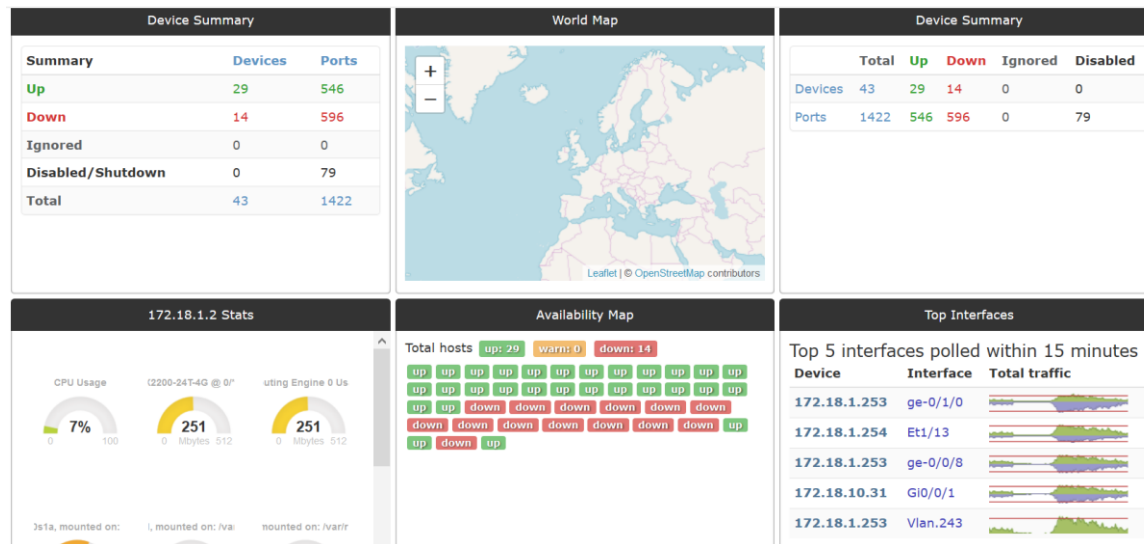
Device Summary

| Summary | Devices | Ports |
|---|---|---|
| Up | 29 | 546 |
| Down | 14 | 596 |
| Ignored | 0 | 0 |
| Disabled/Shutdown | 0 | 79 |
| Total | 43 | 1422 |

World Map

+
−

Leaflet | © OpenStreetMap contributors

Device Summary

| | Total | Up | Down | Ignored | Disabled |
|---|---|---|---|---|---|
| Devices | 43 | 29 | 14 | 0 | 0 |
| Ports | 1422 | 546 | 596 | 0 | 79 |

172.18.1.2 Stats

CPU Usage
7%
0 100

(2200-24T-4G @ 0/'
251
0 Mbytes 512

uting Engine 0 Us
251
0 Mbytes 512

)s1a, mounted on:
, mounted on: /va
nounted on: /var/r

Availability Map

Total hosts up: 29 warn: 0 down: 14

up up up up up up up up up up up up
up up up up up up up up up up up up
up up down down down down down down
down down down down down down down up
up down up

Top Interfaces

Top 5 interfaces polled within 15 minutes

| Device | Interface | Total traffic |
|---|---|---|
| 172.18.1.253 | ge-0/1/0 | |
| 172.18.1.254 | Et1/13 | |
| 172.18.1.253 | ge-0/0/8 | |
| 172.18.10.31 | Gi0/0/1 | |
| 172.18.1.253 | Vlan.243 | |